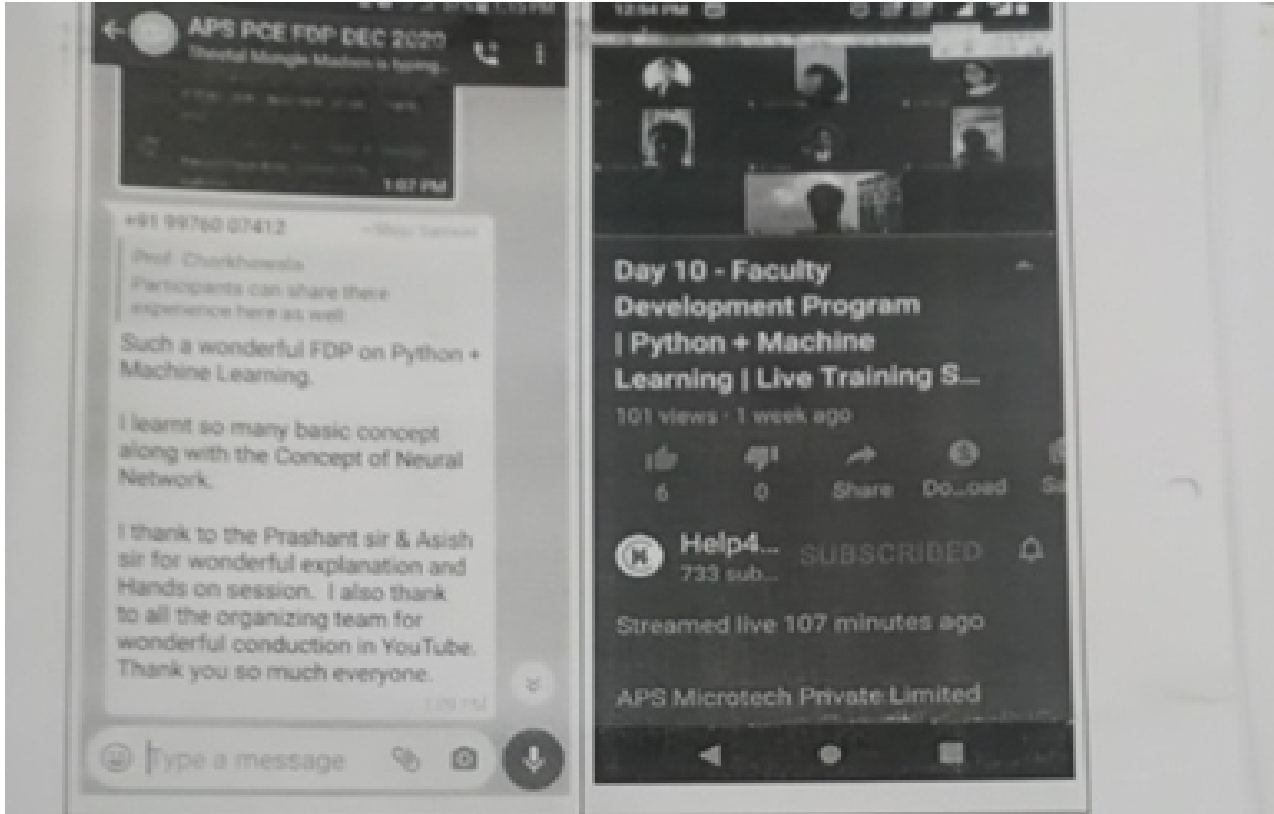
APS PCE FDP DEC 2020
Sheetal Mongle Madhon is typing...

1:07 PM

+91 99760 07412

Prof. Chokhawala
Participants can share there experience here as well

Such a wonderful FDP on Python + Machine Learning.

I learnt so many basic concept along with the Concept of Neural Network.

I thank to the Prashant sir & Asish sir for wonderful explanation and Hands on session. I also thank to all the organizing team for wonderful conduction in YouTube. Thank you so much everyone.

1:09 PM

Type a message

12:54 PM

Day 10 - Faculty Development Program | Python + Machine Learning | Live Training S...

101 views · 1 week ago

6 0 Share Do...oad Sa

Help4...
733 sub...
SUBSCRIBED

Streamed live 107 minutes ago

APS Microtech Private Limited